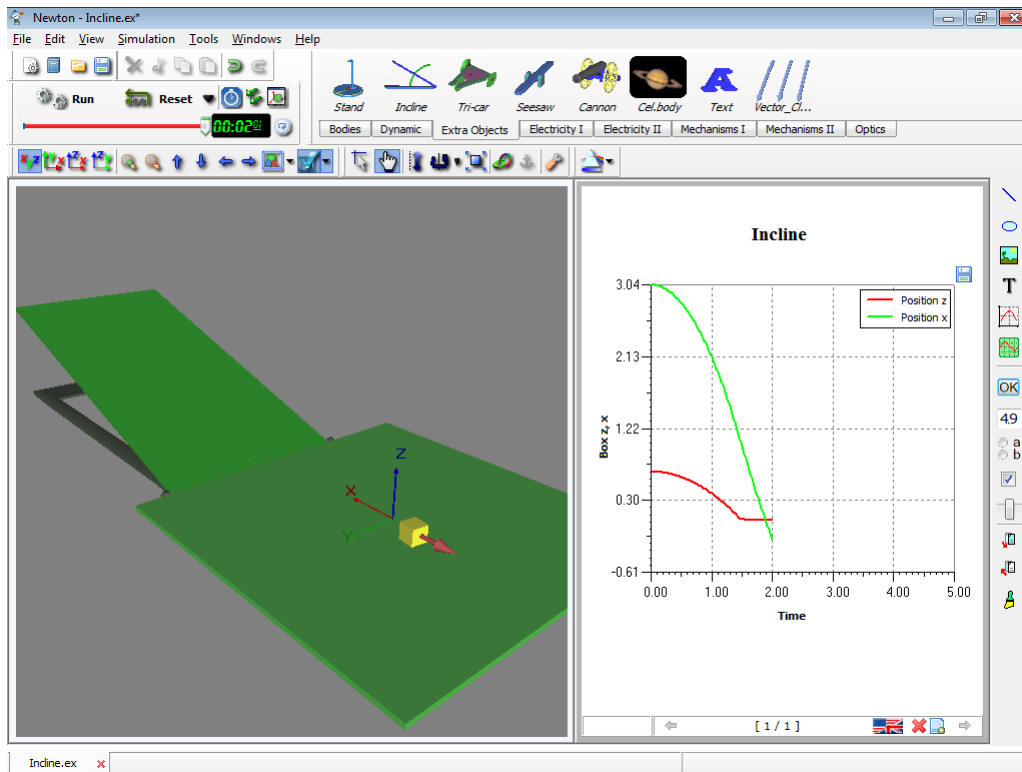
Newton - Incline.ex*

File Edit View Simulation Tools Windows Help

Run Reset

00:02

Stand Incline Tri-car Seesaw Cannon Cel.body Text Vector_Cl...

Bodies Dynamic Extra Objects Electricity I Electricity II Mechanisms I Mechanisms II Optics

Z
X
Y

Incline

Position z
Position x

3.04
2.13
1.22
0.30
-0.61

Box z, x

0.00 1.00 2.00 3.00 4.00 5.00

Time

[ 1 / 1 ]

T

OK

4.9

a
b

Incline.ex